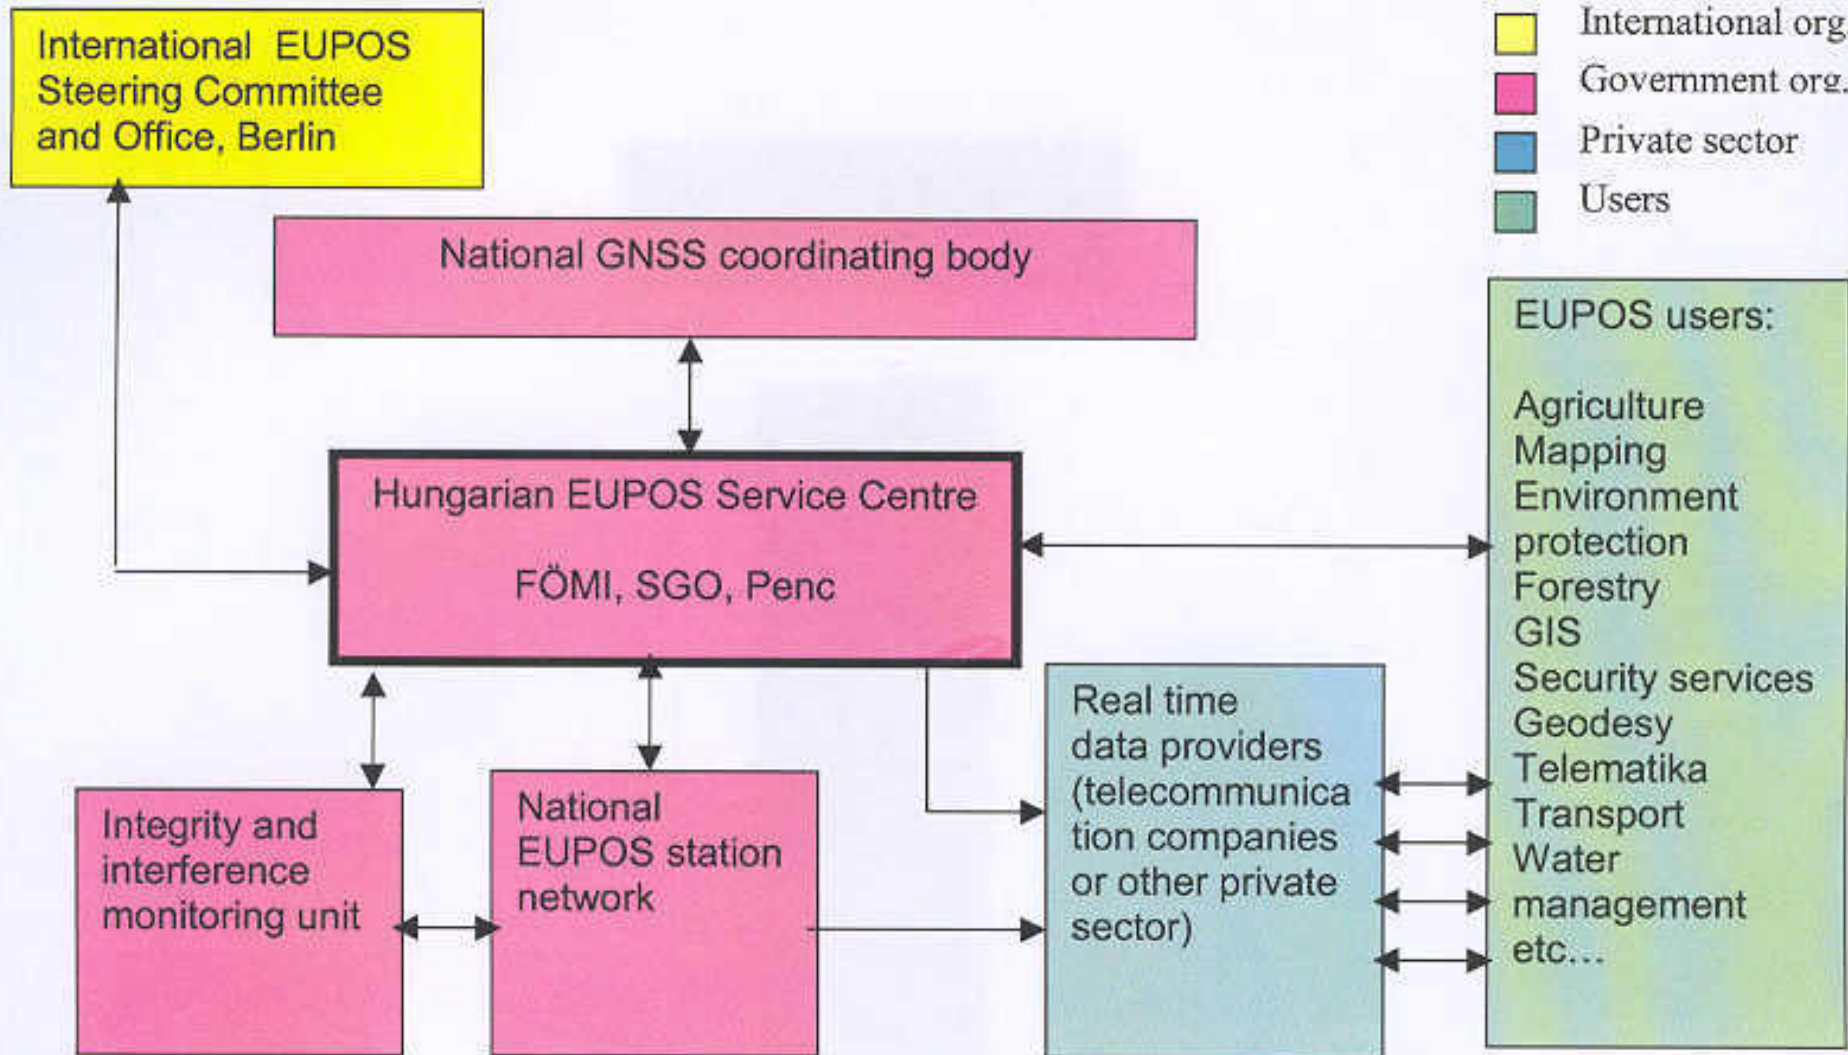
International EUPOS Steering Committee and Office, Berlin

International org

Government org.

Private sector

Users

National GNSS coordinating body

EUPOS users:

Agriculture
Mapping
Environment protection
Forestry
GIS
Security services
Geodesy
Telematika
Transport
Water management
etc...

Hungarian EUPOS Service Centre

FÖMI, SGO, Penc

Real time data providers (telecommunica tion companies or other private sector)

Integrity and interference monitoring unit

National EUPOS station network